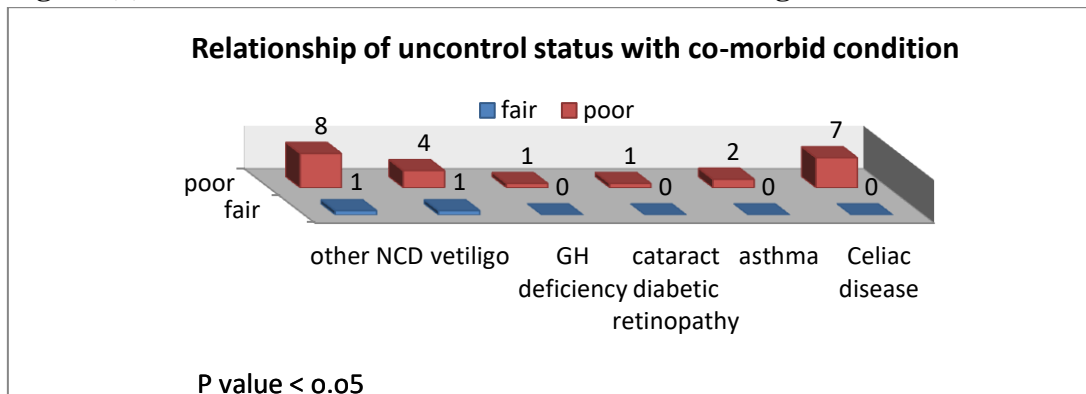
Relationship of uncontrol status with co-morbid condition

fair poor

poor
fair

8 4 1 1 2 7
1 1 0 0 0 0

other NCD vetiligo GH deficiency cataract diabetic retinopathy asthma Celiac disease

P value < o.o5